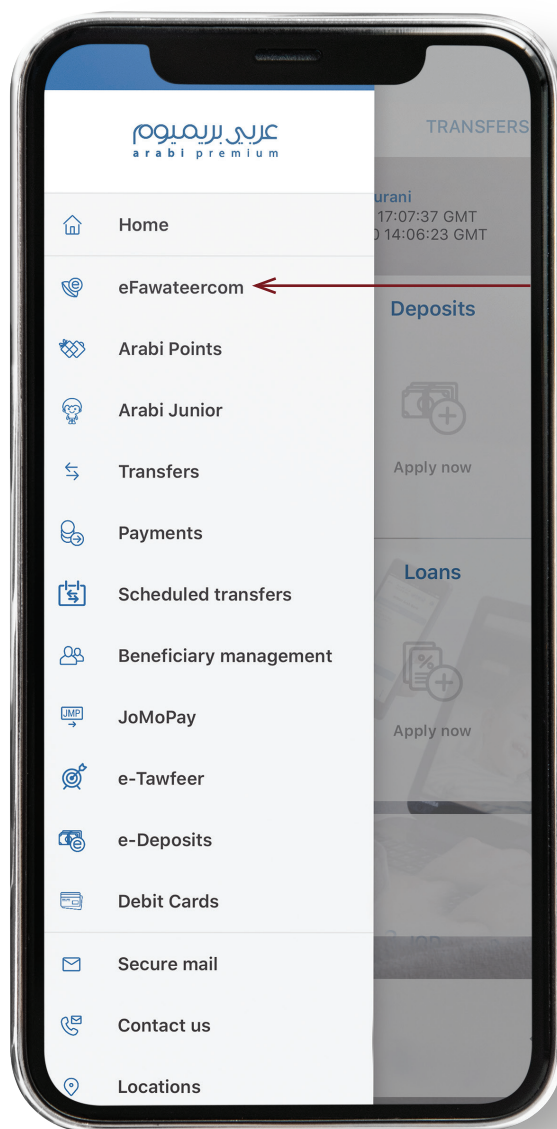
عربي بريميوم
arabi premium

Home

eFawateercom

Arabi Points

Arabi Junior

Transfers

Payments

Scheduled transfers

Beneficiary management

JMP

JoMoPay

e-Tawfeer

e-Deposits

Debit Cards

Secure mail

Contact us

Locations

TRANSFERS

urani
17:07:37 GMT
14:06:23 GMT

Deposits

Apply now

Loans

Apply now